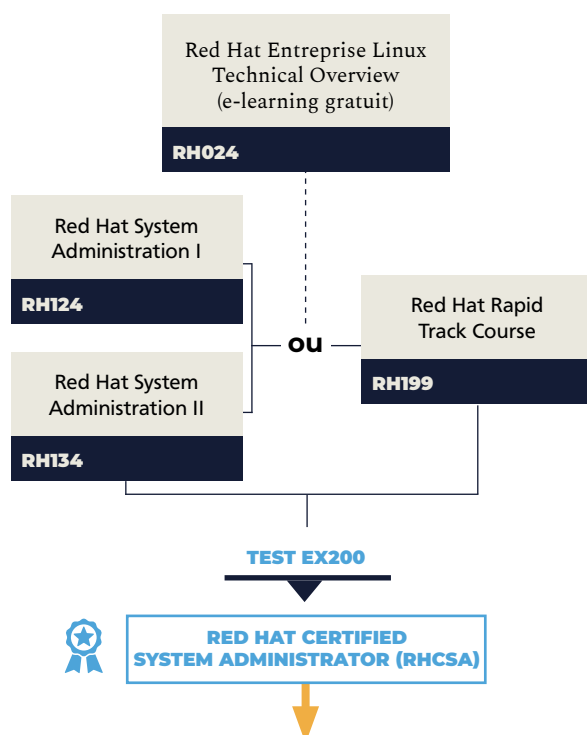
Red Hat Entreprise Linux Technical Overview (e-learning gratuit)

RH024

Red Hat System Administration I

RH124

ou

Red Hat Rapid Track Course

RH199

Red Hat System Administration II

RH134

TEST EX200

RED HAT CERTIFIED SYSTEM ADMINISTRATOR (RHCSA)